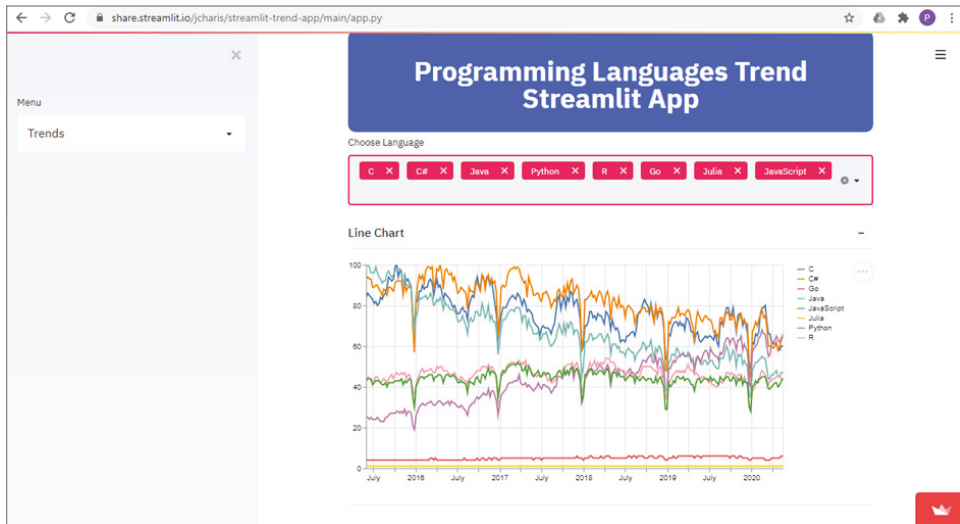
share.streamlit.io/jcharis/streamlit-trend-app/main/app.py

P

Menu

Trends

Programming Languages Trend Streamlit App

Choose Language

C
C#
Java
Python
R
Go
Julia
JavaScript

Line Chart

100
80
60
40
20
0

July
2016
July
2017
July
2018
July
2019
July
2020

C
C#
Go
Java
JavaScript
Julia
Python
R